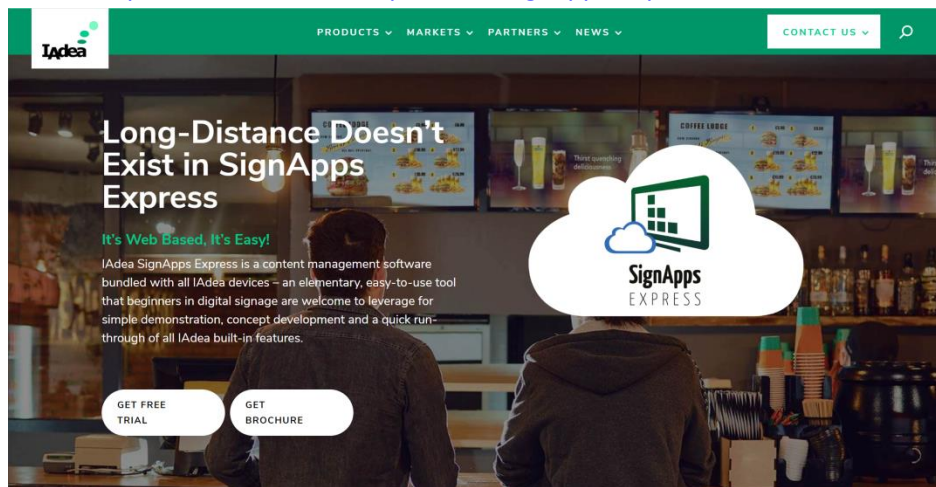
IAdea

PRODUCTS ⌄ MARKETS ⌄ PARTNERS ⌄ NEWS ⌄

CONTACT US ⌄

Long-Distance Doesn't Exist in SignApps Express

It's Web Based, It's Easy!

IAdea SignApps Express is a content management software bundled with all IAdea devices – an elementary, easy-to-use tool that beginners in digital signage are welcome to leverage for simple demonstration, concept development and a quick run-through of all IAdea built-in features.

GET FREE TRIAL

GET BROCHURE

COFFEE LODGE

Thirst quenching deliciousness

SignApps EXPRESS